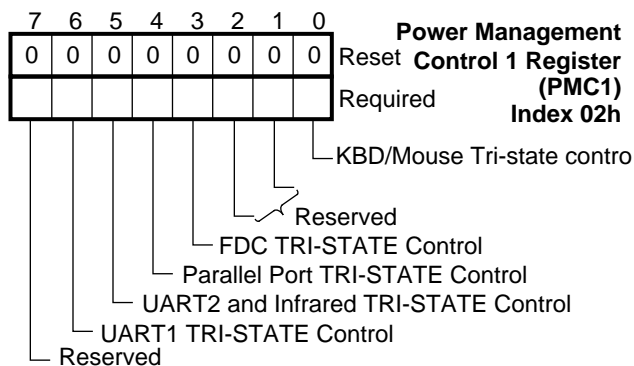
| 7 | 6 | 5 | 4 | 3 | 2 | 1 | 0 |  |
|---|---|---|---|---|---|---|---|---|
| 0 | 0 | 0 | 0 | 0 | 0 | 0 | 0 | Reset |
|  |  |  |  |  |  |  |  | Required |

Power Management Control 1 Register (PMC1) Index 02h

KBD/Mouse Tri-state contro

Reserved

FDC TRI-STATE Control

Parallel Port TRI-STATE Control

UART2 and Infrared TRI-STATE Control

UART1 TRI-STATE Control

Reserved